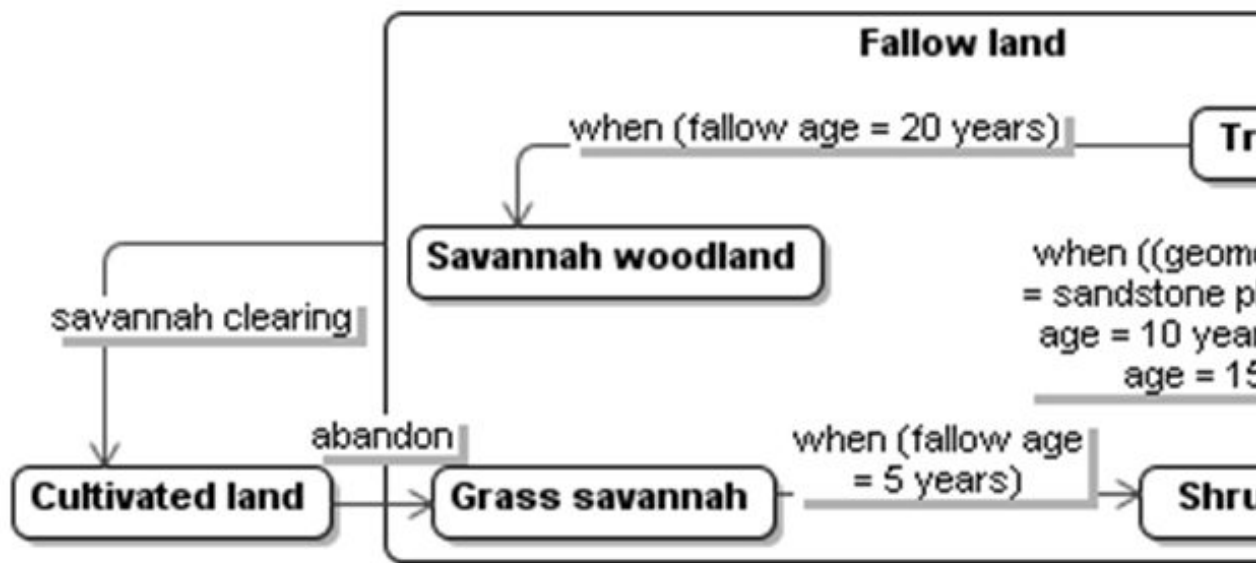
Fallow land

when (fallow age = 20 years)

Tr

Savannah woodland

when ((geom
= sandstone p
age = 10 year
age = 1

savannah clearing

abandon

when (fallow age
= 5 years)

Cultivated land

Grass savannah

Shru